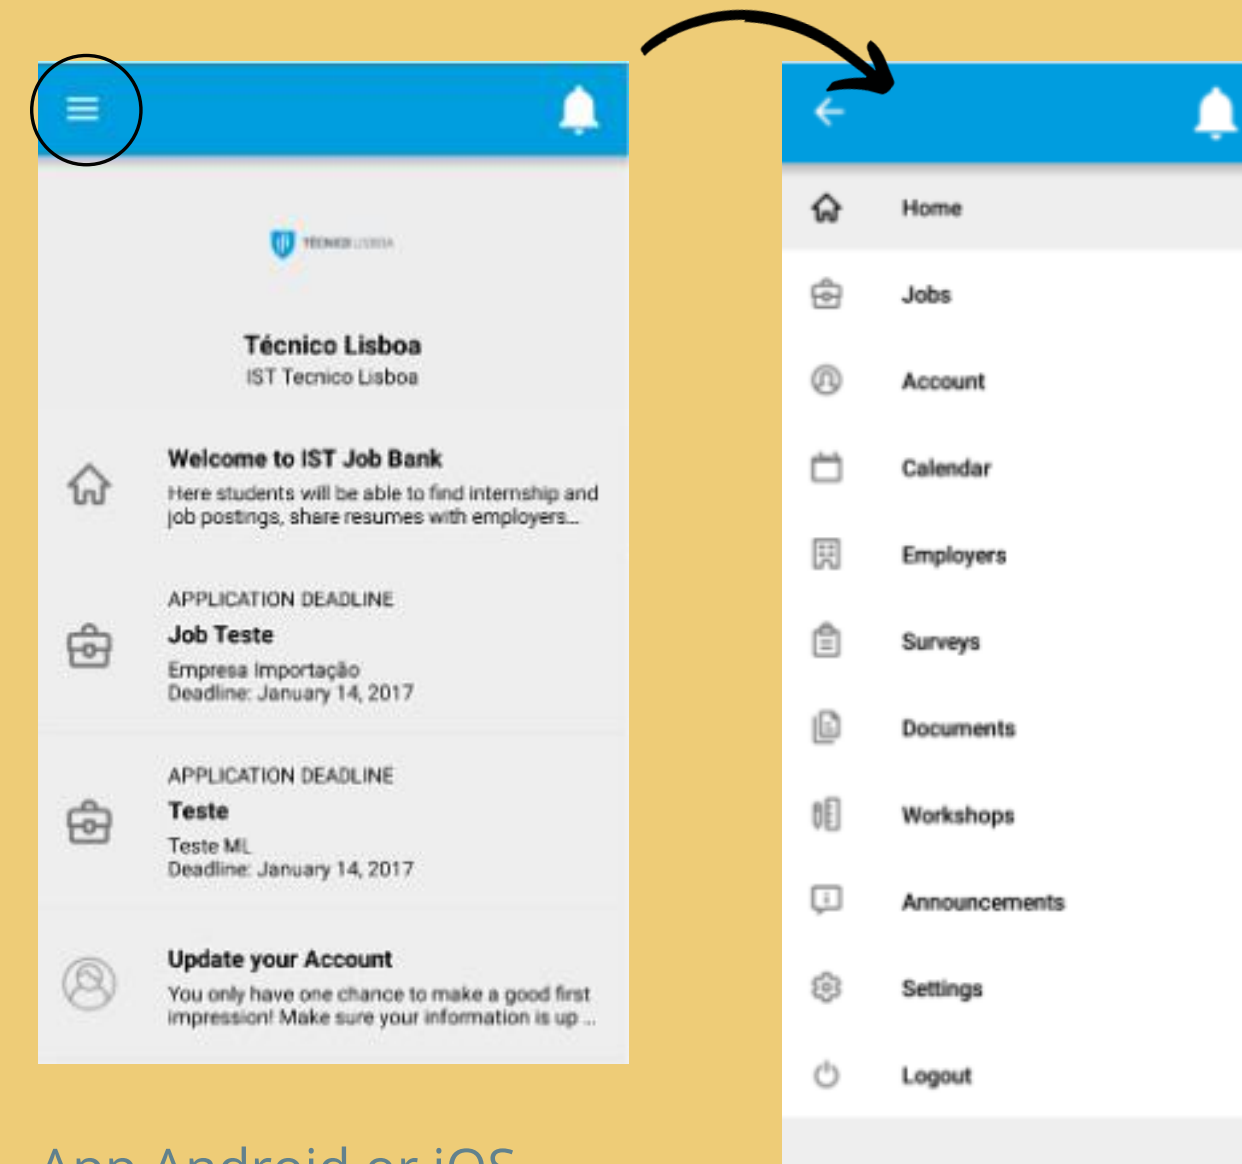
TÉCNICO LISBOA

Técnico Lisboa
IST Tecnico Lisboa

Welcome to IST Job Bank
Here students will be able to find internship and job postings, share resumes with employers...

APPLICATION DEADLINE
Job Teste
Empresa Importação
Deadline: January 14, 2017

APPLICATION DEADLINE
Teste
Teste ML
Deadline: January 14, 2017

Update your Account
You only have one chance to make a good first impression! Make sure your information is up ...

Home
Jobs
Account
Calendar
Employers
Surveys
Documents
Workshops
Announcements
Settings
Logout

App Android or iOS